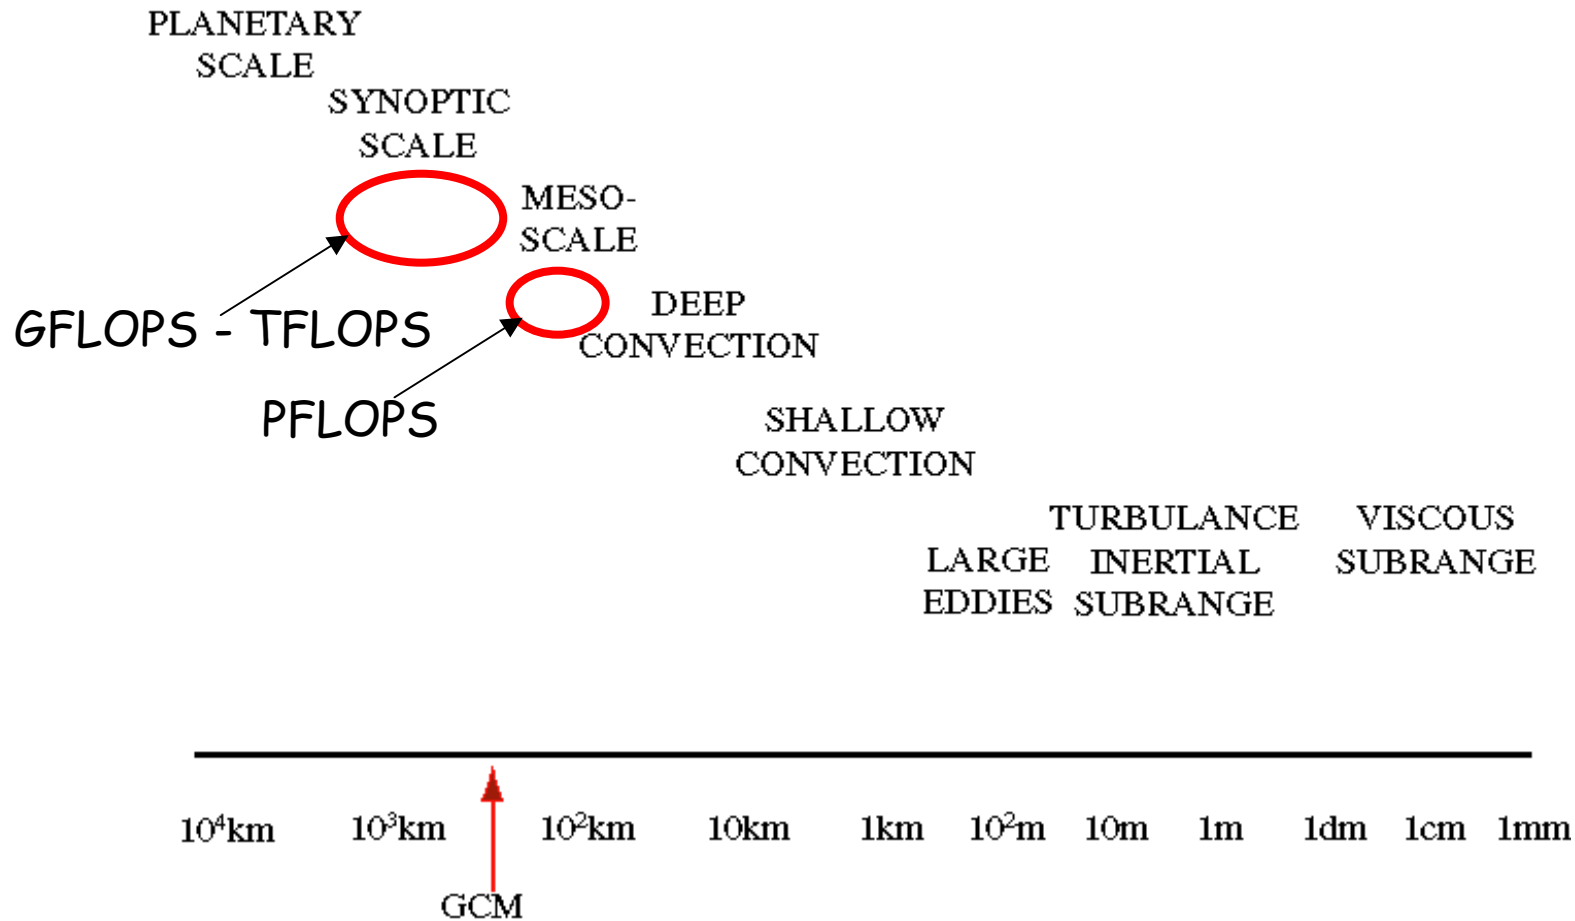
PLANETARY SCALE

SYNOPTIC SCALE

MESO-SCALE

GFLOPS - TFLOPS

DEEP CONVECTION

PFLOPS

SHALLOW CONVECTION

TURBULANCE

VISCOUS SUBRANGE

LARGE EDDIES

INERTIAL SUBRANGE

$10^4$km $10^3$km $10^2$km 10km 1km $10^2$m 10m 1m 1dm 1cm 1mm

GCM